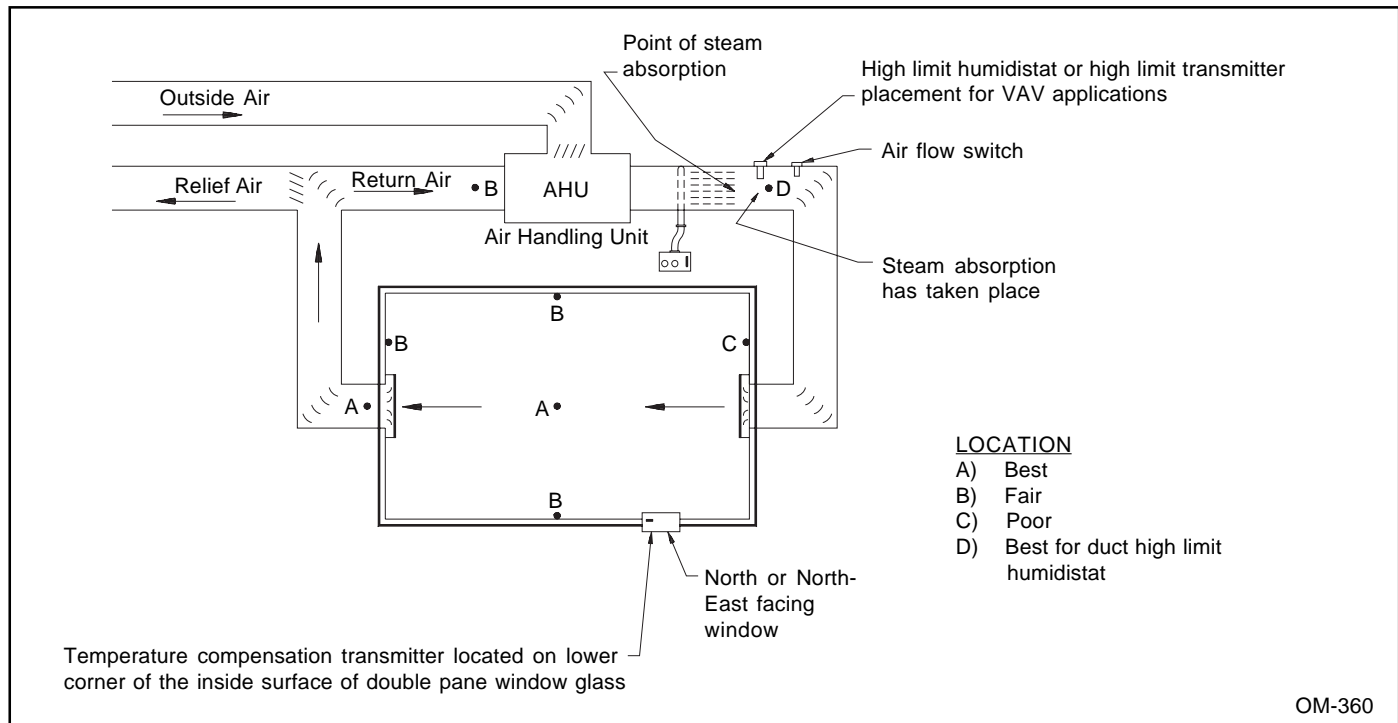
Point of steam absorption

High limit humidistat or high limit transmitter placement for VAV applications

Outside Air

Air flow switch

Relief Air

Return Air

B

AHU

D

Air Handling Unit

Steam absorption has taken place

B

B

C

A

A

LOCATION
A) Best
B) Fair
C) Poor
D) Best for duct high limit humidistat

B

North or North-East facing window

Temperature compensation transmitter located on lower corner of the inside surface of double pane window glass

OM-360